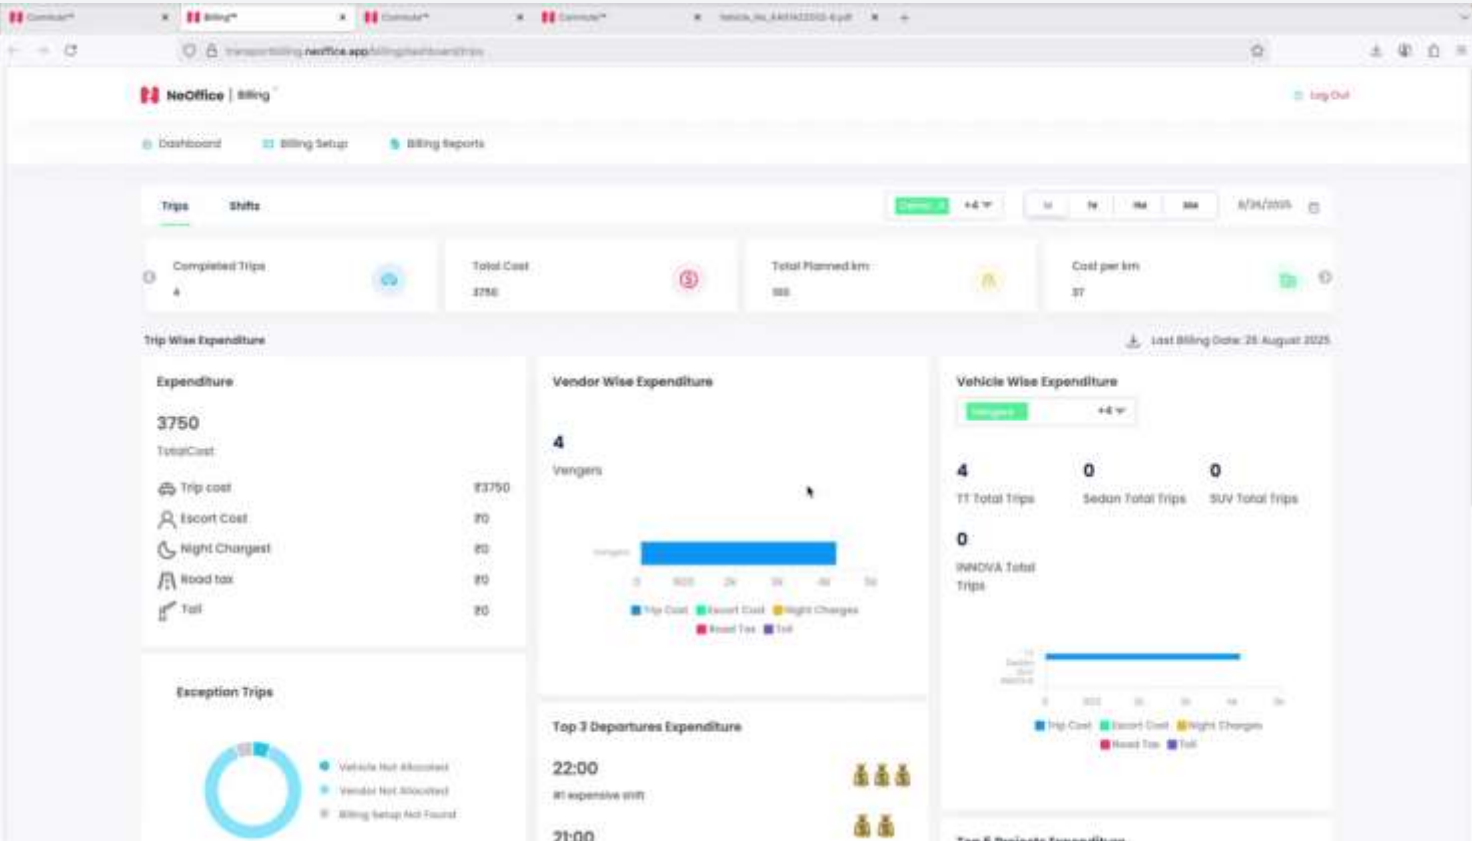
Commute™ ×   Billing™ ×   Commute™ ×   Commute™ ×   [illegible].pdf ×   +

transportbilling.neoffice.app/billing/dashboard/trips

NeOffice | Billing

Log Out

Dashboard   Billing Setup   Billing Reports

Trips   Shifts

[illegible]   +4

1d   7d   1M   3M   8/26/2025

Completed Trips
4

Total Cost
3750

Total Planned km
100

Cost per km
37

Trip Wise Expenditure

Last Billing Date: 26 August 2025

Expenditure

3750
TotalCost

Trip cost ₹3750
Escort Cost ₹0
Night Charges ₹0
Road tax ₹0
Toll ₹0

Vendor Wise Expenditure

4
Vengers

Vengers

0 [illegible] 2k 3k 4k 5k

Trip Cost   Escort Cost   Night Charges
Road Tax   Toll

Vehicle Wise Expenditure

Vengers   +4

4
TT Total Trips

0
Sedan Total Trips

0
SUV Total Trips

0
INNOVA Total Trips

TT
Sedan
SUV
INNOVA

0 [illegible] 2k 3k 4k 5k

Trip Cost   Escort Cost   Night Charges
Road Tax   Toll

Exception Trips

Vehicle Not Allocated
Vendor Not Allocated
Billing Setup Not Found

Top 3 Departures Expenditure

22:00
#1 expensive shift

21:00

Top 5 Projects Expenditure